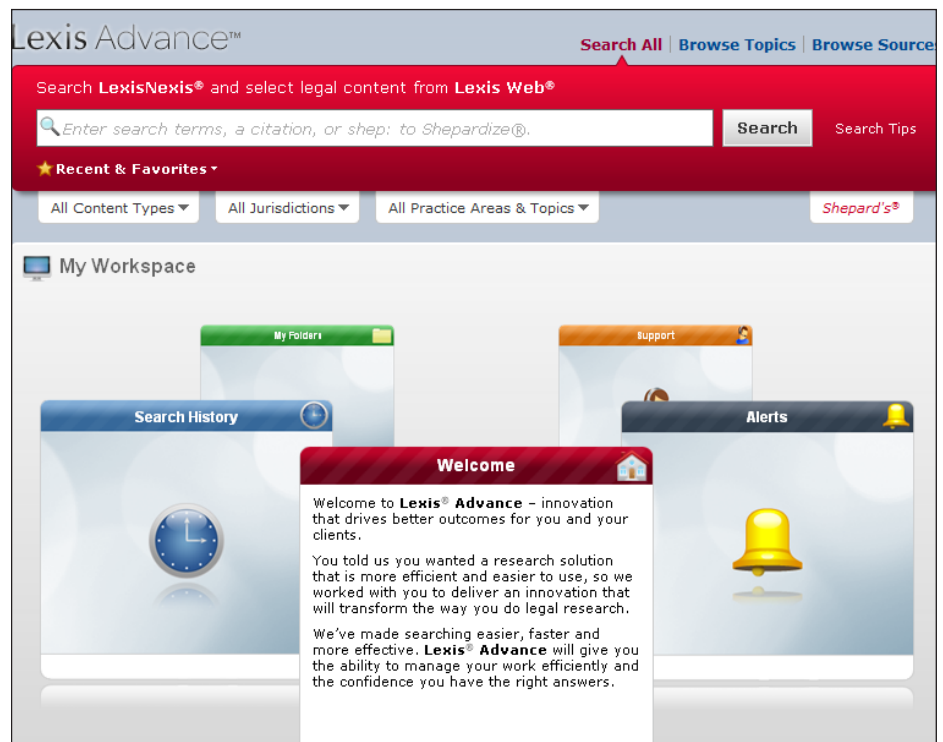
Lexis Advance™

Search All | Browse Topics | Browse Source

Search LexisNexis® and select legal content from Lexis Web®

Enter search terms, a citation, or shep: to Shepardize®.

Search

Search Tips

Recent & Favorites

All Content Types

All Jurisdictions

All Practice Areas & Topics

Shepard's®

My Workspace

My Folders

Support

Search History

Alerts

Welcome

Welcome to Lexis® Advance – innovation that drives better outcomes for you and your clients.

You told us you wanted a research solution that is more efficient and easier to use, so we worked with you to deliver an innovation that will transform the way you do legal research.

We've made searching easier, faster and more effective. Lexis® Advance will give you the ability to manage your work efficiently and the confidence you have the right answers.